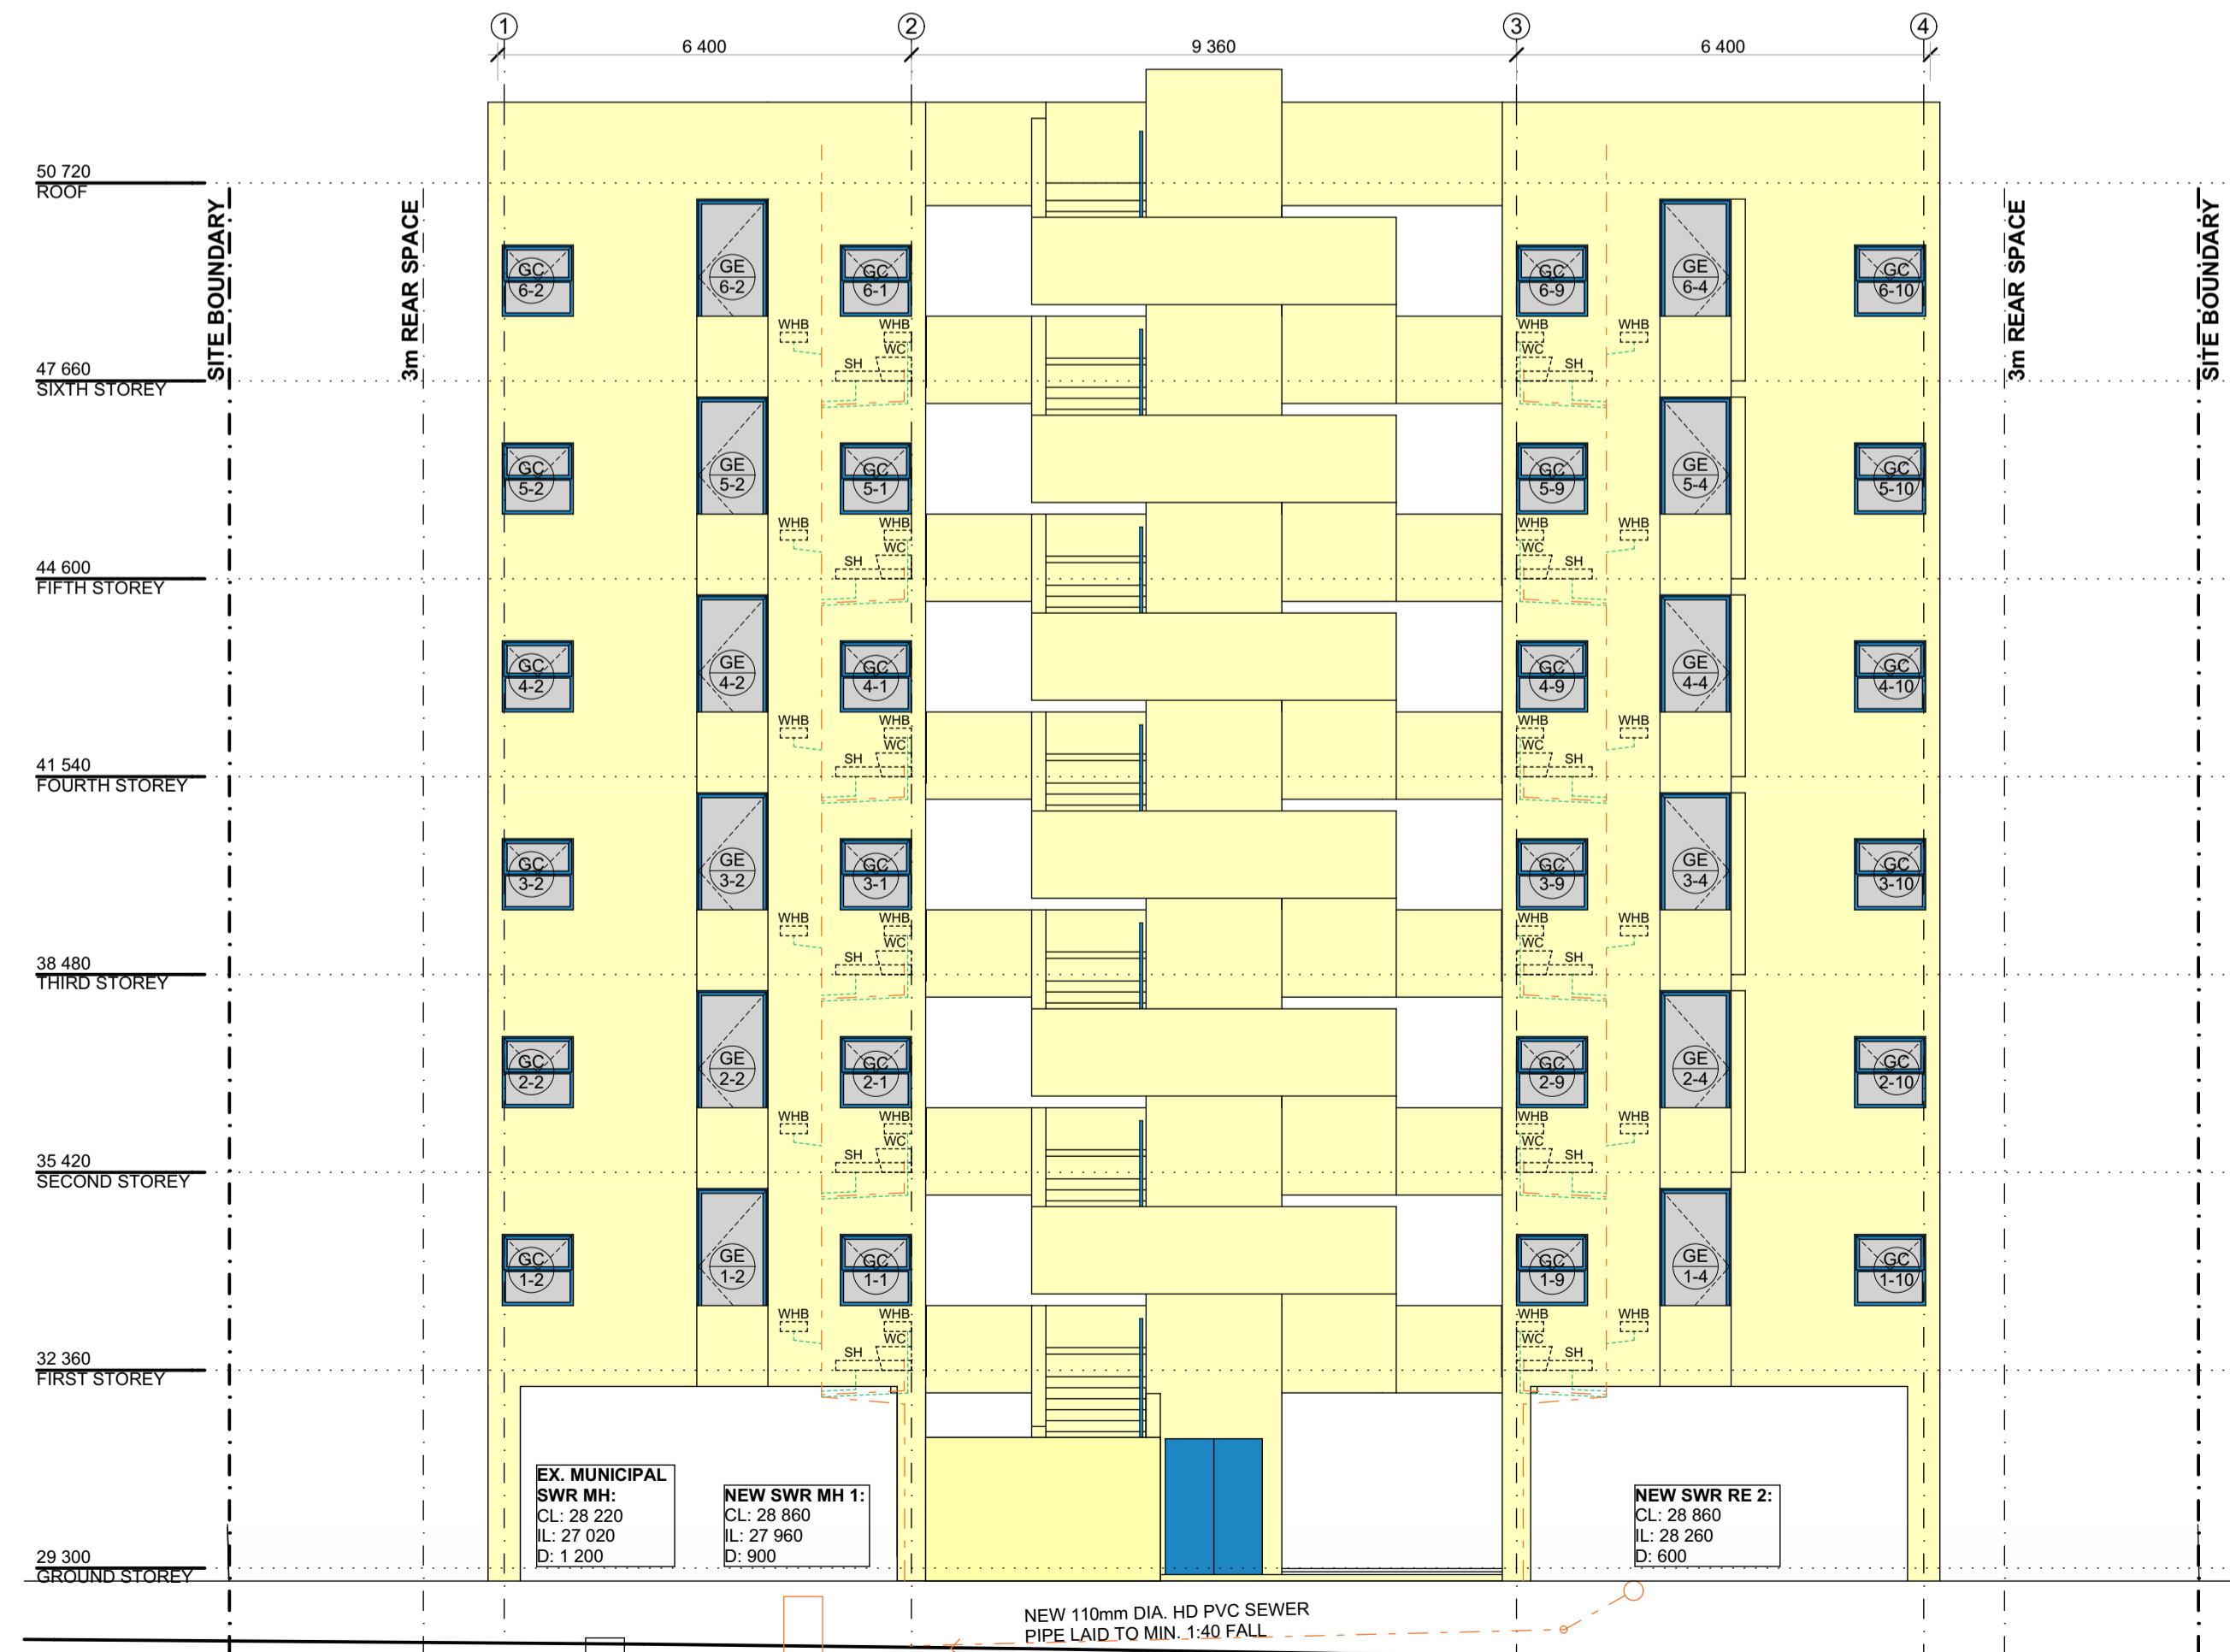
1 2 3 4

6 400 9 360 6 400

50 720
ROOF

47 660
SIXTH STOREY

44 600
FIFTH STOREY

41 540
FOURTH STOREY

38 480
THIRD STOREY

35 420
SECOND STOREY

32 360
FIRST STOREY

29 300
GROUND STOREY

SITE BOUNDARY

3m REAR SPACE

GC 6-2 GE 6-2 GC 6-1 GC 6-9 GE 6-4 GC 6-10

GC 5-2 GE 5-2 GC 5-1 GC 5-9 GE 5-4 GC 5-10

GC 4-2 GE 4-2 GC 4-1 GC 4-9 GE 4-4 GC 4-10

GC 3-2 GE 3-2 GC 3-1 GC 3-9 GE 3-4 GC 3-10

GC 2-2 GE 2-2 GC 2-1 GC 2-9 GE 2-4 GC 2-10

GC 1-2 GE 1-2 GC 1-1 GC 1-9 GE 1-4 GC 1-10

WHB WHB WC SH WHB WC SH WHB

WHB WHB WC SH WHB WC SH WHB

WHB WHB WC SH WHB WC SH WHB

WHB WHB WC SH WHB WC SH WHB

WHB WHB WC SH WHB WC SH WHB

WHB WHB WC SH WHB WC SH WHB

EX. MUNICIPAL SWR MH:
CL: 28 220
IL: 27 020
D: 1 200

NEW SWR MH 1:
CL: 28 860
IL: 27 960
D: 900

NEW SWR RE 2:
CL: 28 860
IL: 28 260
D: 600

3m REAR SPACE

SITE BOUNDARY

NEW 110mm DIA. HD PVC SEWER PIPE LAID TO MIN. 1:40 FALL